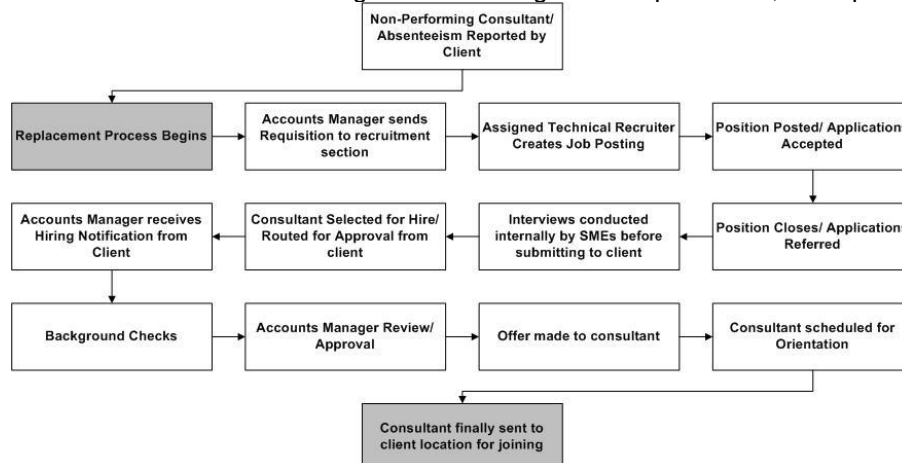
Non-Performing Consultant/ Absenteeism Reported by Client

Replacement Process Begins

Accounts Manager sends Requisition to recruitment section

Assigned Technical Recruiter Creates Job Posting

Position Posted/ Application Accepted

Position Closes/ Application Referred

Interviews conducted internally by SMEs before submitting to client

Consultant Selected for Hire/ Routed for Approval from client

Accounts Manager receives Hiring Notification from Client

Background Checks

Accounts Manager Review/ Approval

Offer made to consultant

Consultant scheduled for Orientation

Consultant finally sent to client location for joining